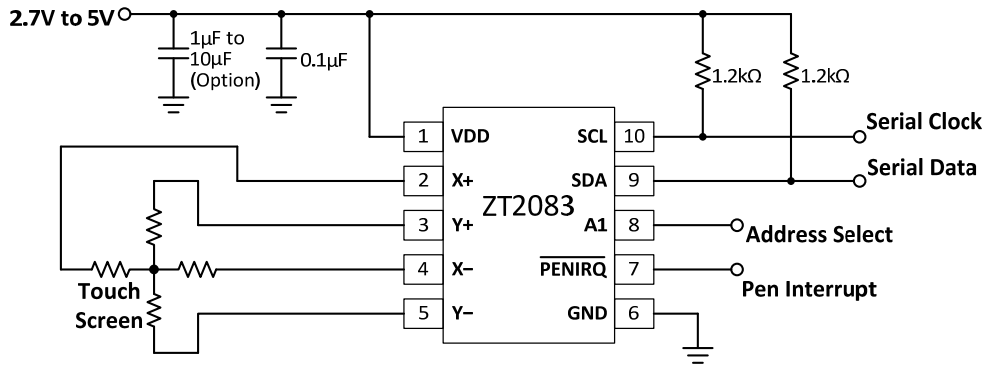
2.7V to 5V

1μF to 10μF (Option)

0.1μF

1.2kΩ

1.2kΩ

1 VDD

2 X+

3 Y+

4 X–

5 Y–

ZT2083

SCL 10

SDA 9

A1 8

$\overline{\text{PENIRQ}}$ 7

GND 6

Serial Clock

Serial Data

Address Select

Pen Interrupt

Touch Screen